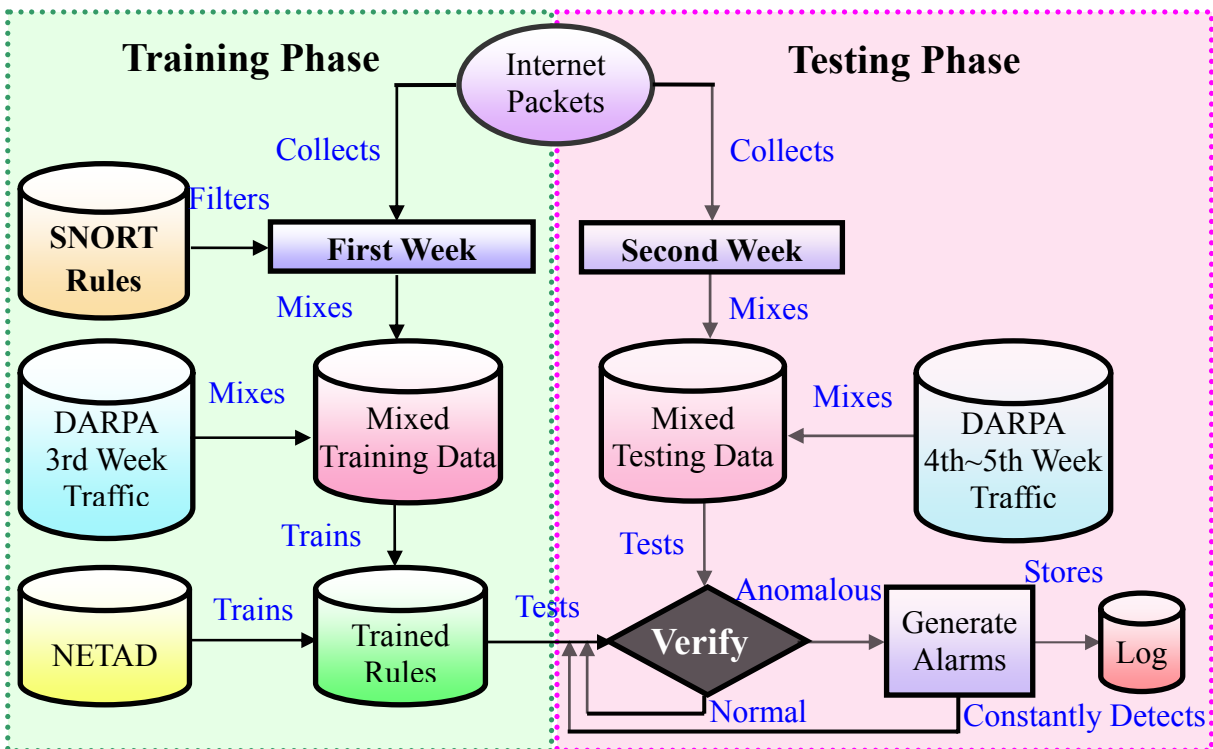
Training Phase

Internet Packets

Testing Phase

Collects

Collects

Filters

SNORT Rules

First Week

Second Week

Mixes

Mixes

DARPA 3rd Week Traffic

Mixes

Mixed Training Data

Mixed Testing Data

Mixes

DARPA 4th~5th Week Traffic

Trains

Tests

Stores

NETAD

Trains

Trained Rules

Tests

Verify

Anomalous

Generate Alarms

Log

Normal

Constantly Detects